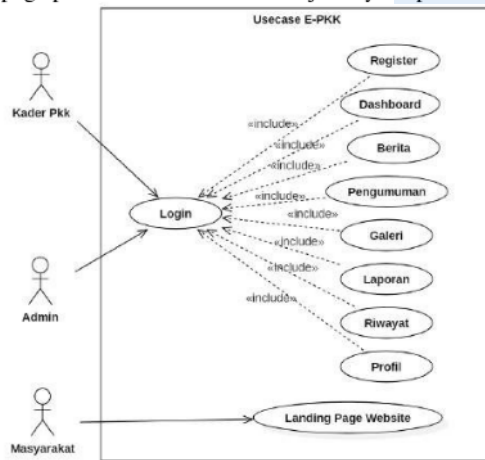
Usecase E-PKK

Register

Dashboard

Berita

Pengumuman

Galeri

Laporan

Riwayat

Profil

Login

Landing Page Website

Kader Pkk

Admin

Masyarakat

«include»

«include»

«include»

«include»

«include»

«include»

«include»

«include»